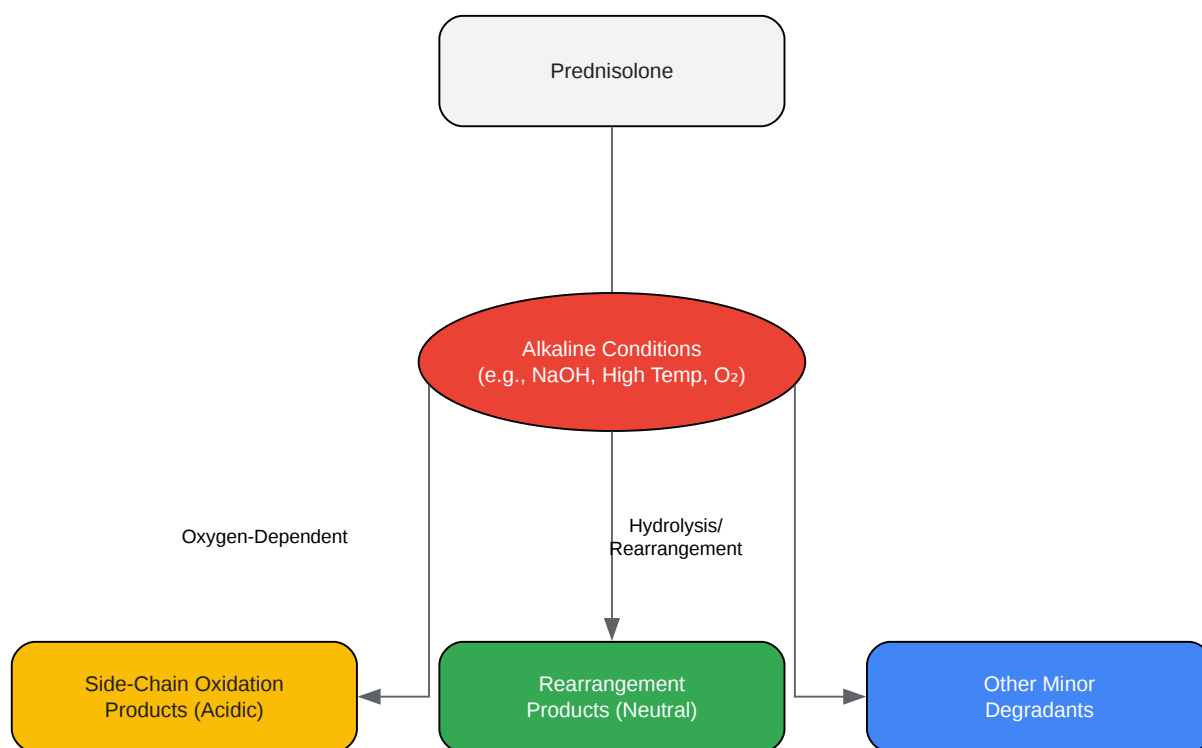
Prednisolone

Alkaline Conditions
(e.g., NaOH, High Temp, $O_2$)

Oxygen-Dependent

Hydrolysis/
Rearrangement

Side-Chain Oxidation
Products (Acidic)

Rearrangement
Products (Neutral)

Other Minor
Degradants